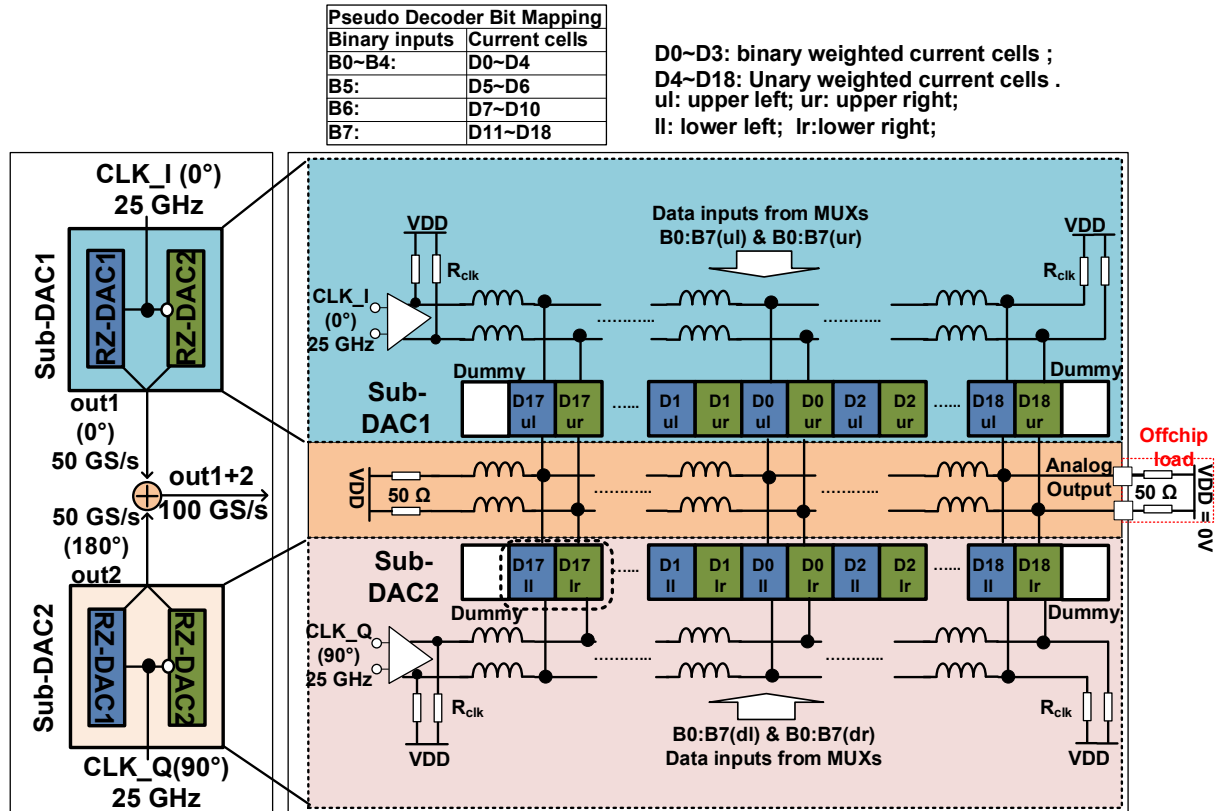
| Pseudo Decoder Bit Mapping | |
|---|---|
| Binary inputs | Current cells |
| B0~B4: | D0~D4 |
| B5: | D5~D6 |
| B6: | D7~D10 |
| B7: | D11~D18 |

D0~D3: binary weighted current cells ;
D4~D18: Unary weighted current cells .
ul: upper left; ur: upper right;
ll: lower left; lr:lower right;

CLK_I (0°)
25 GHz

Sub-DAC1

RZ-DAC1 RZ-DAC2

out1 (0°) 50 GS/s

out1+2
100 GS/s

50 GS/s (180°) out2

Sub-DAC2

RZ-DAC1 RZ-DAC2

CLK_Q(90°)
25 GHz

VDD
Data inputs from MUXs
B0:B7(ul) & B0:B7(ur)
VDD
$R_{clk}$
$R_{clk}$
CLK_I (0°) 25 GHz
Dummy
Dummy
Sub-DAC1
D17 ul D17 ur ...... D1 ul D1 ur D0 ul D0 ur D2 ul D2 ur ...... D18 ul D18 ur

Offchip load
VDD
50 Ω
Analog Output
50 Ω
VDD = 0V

Sub-DAC2
D17 ll D17 lr ...... D1 ll D1 lr D0 ll D0 lr D2 ll D2 lr ...... D18 ll D18 lr
Dummy
Dummy
CLK_Q (90°) 25 GHz
$R_{clk}$
$R_{clk}$
VDD
B0:B7(dl) & B0:B7(dr)
Data inputs from MUXs
VDD